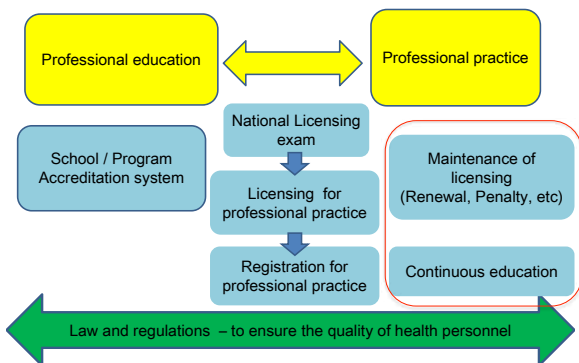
Professional education

Professional practice

School / Program Accreditation system

National Licensing exam

Licensing for professional practice

Registration for professional practice

Maintenance of licensing (Renewal, Penalty, etc)

Continuous education

Law and regulations – to ensure the quality of health personnel